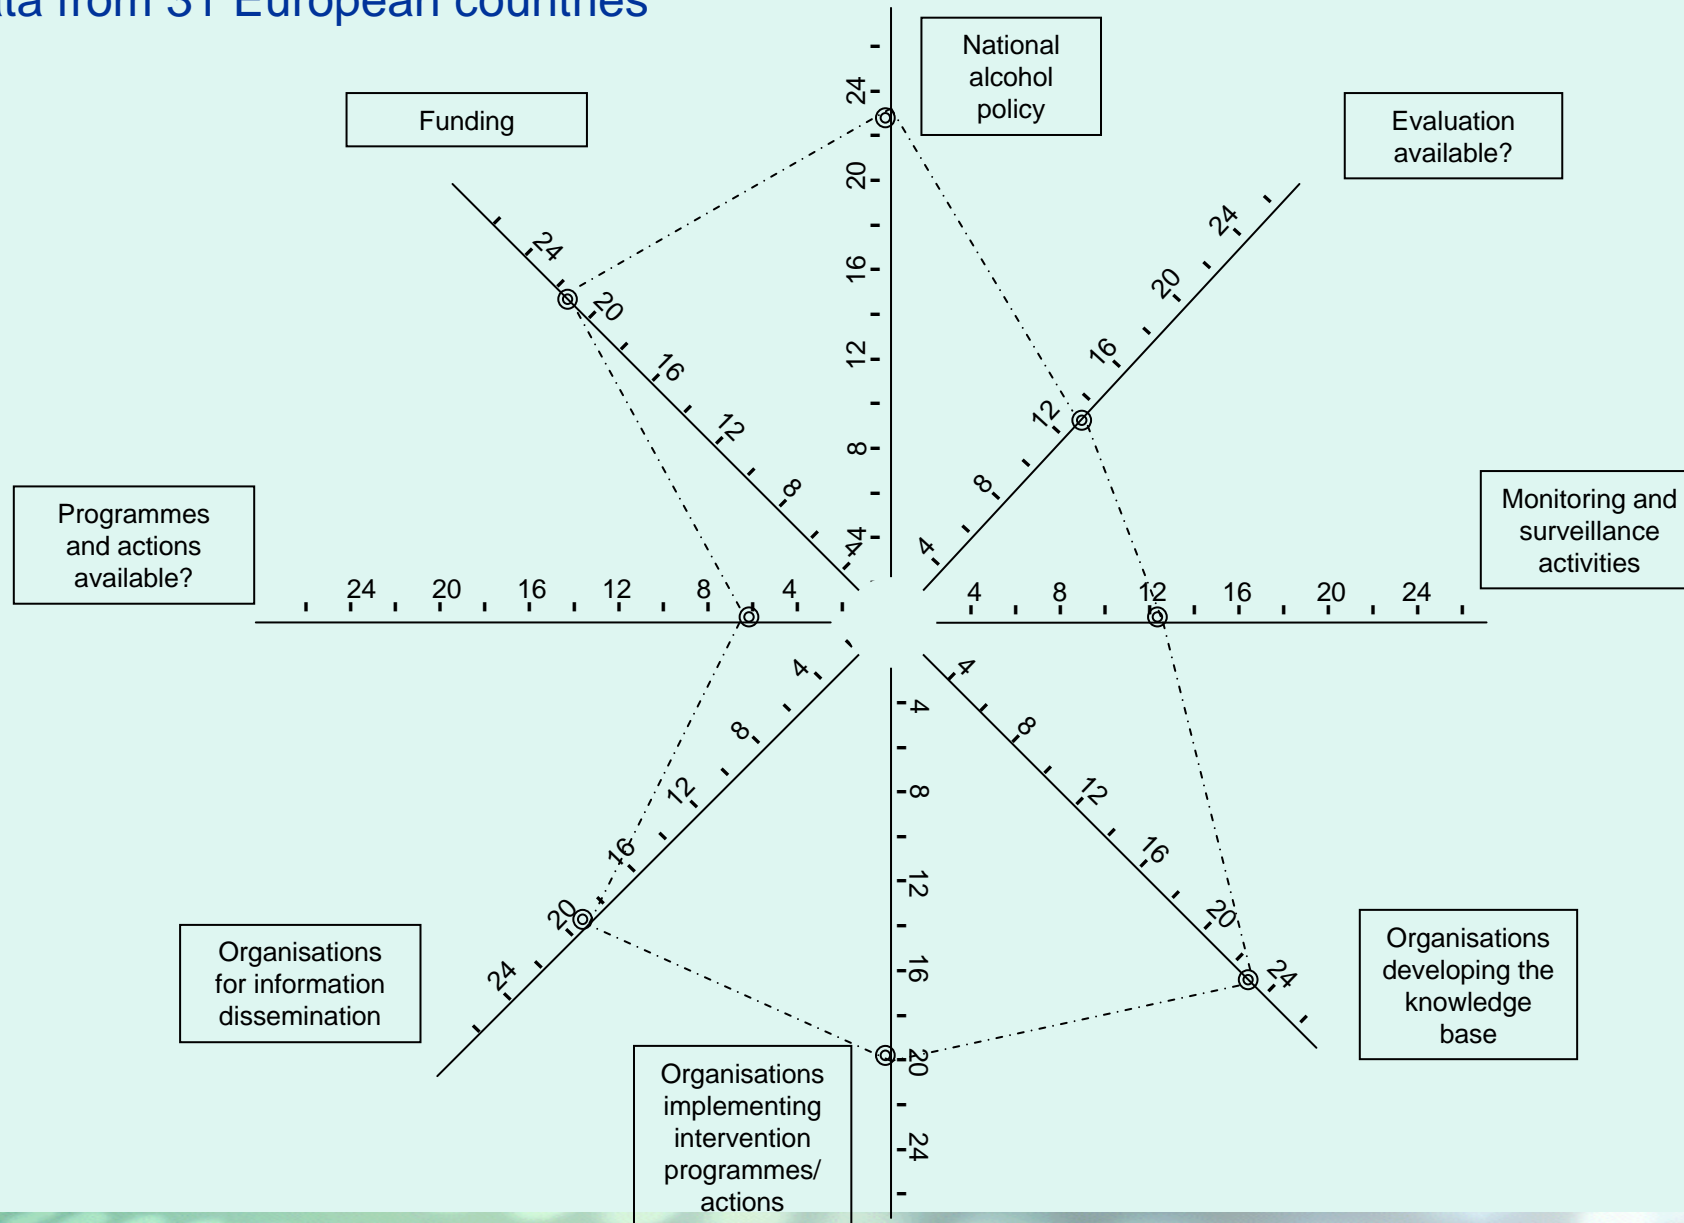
ta from 31 European countries

National alcohol policy

Funding

Evaluation available?

Programmes and actions available?

Monitoring and surveillance activities

Organisations for information dissemination

Organisations developing the knowledge base

Organisations implementing intervention programmes/ actions

24 20 16 12 8 4

24 20 16 12 8 4

24 20 16 12 8 4

24 20 16 12 8 4

4 8 12 16 20 24

4 8 12 16 20 24

4 8 12 16 20 24

4 8 12 16 20 24